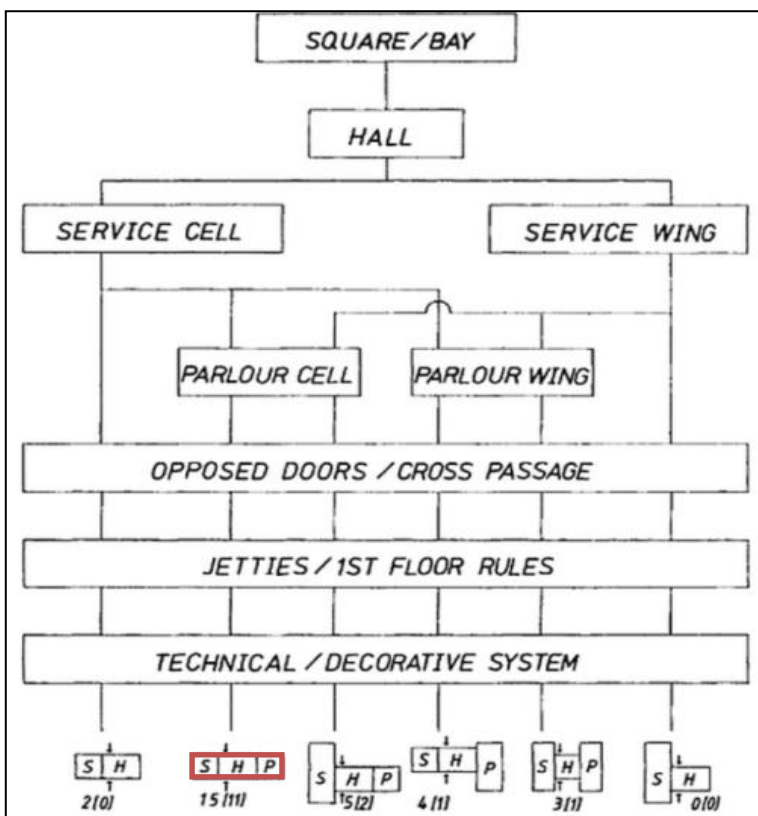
SQUARE/BAY

HALL

SERVICE CELL

SERVICE WING

PARLOUR CELL

PARLOUR WING

OPPOSED DOORS / CROSS PASSAGE

JETTIES / 1ST FLOOR RULES

TECHNICAL / DECORATIVE SYSTEM

S H
2 [0]

S H P
15 [11]

S H P
5 [2]

S H P
4 [1]

S H P
3 [1]

S H
0 [0]